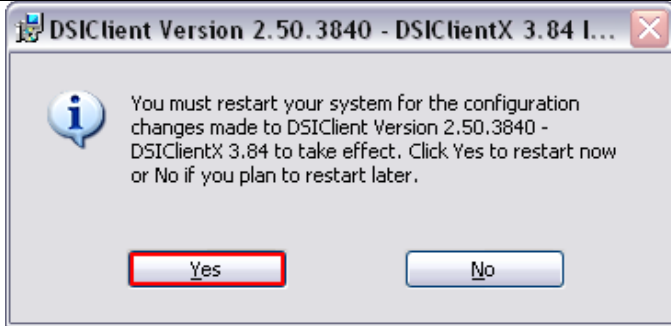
DSIClient Version 2.50.3840 - DSIClientX 3.84 I...

You must restart your system for the configuration changes made to DSIClient Version 2.50.3840 - DSIClientX 3.84 to take effect. Click Yes to restart now or No if you plan to restart later.

Yes

No